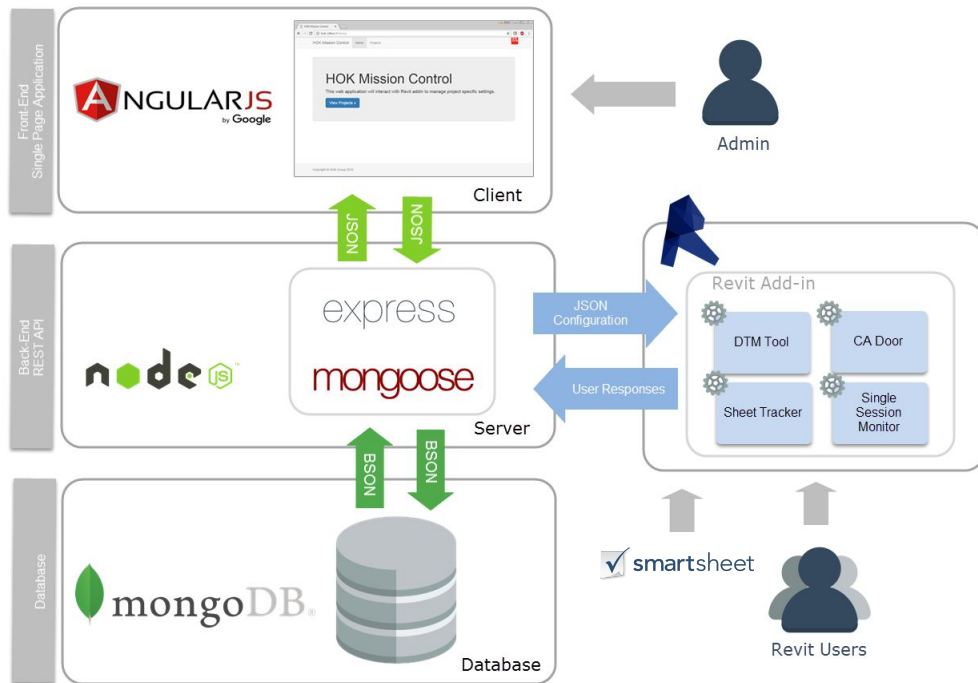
Front-End
Single Page Application

ANGULARJS
by Google

HOK Mission Control
This web application will interact with Revit addin to manage project specific settings.
View Projects »

Client

Admin

JSON
JSON

Back-End
REST API

node JS

express

mongoose

Server

JSON Configuration

User Responses

Revit Add-in

DTM Tool

CA Door

Sheet Tracker

Single Session Monitor

BSON
BSON

Database

mongoDB.

Database

smartsheet

Revit Users